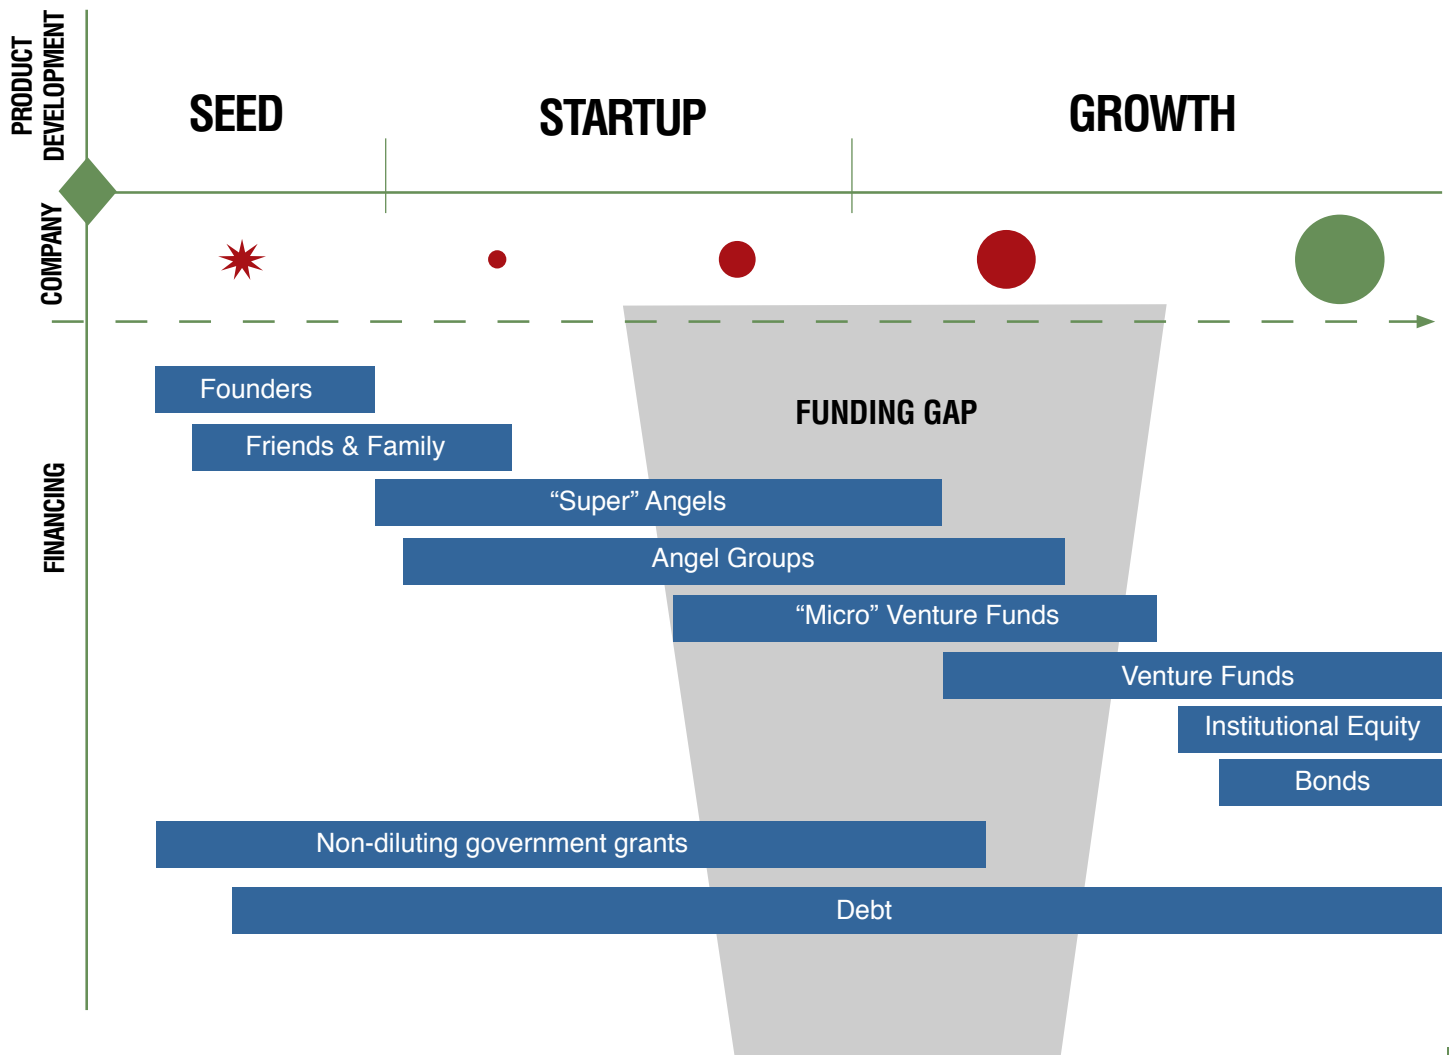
PRODUCT DEVELOPMENT

SEED

STARTUP

GROWTH

COMPANY

FINANCING

FUNDING GAP

Founders

Friends & Family

“Super” Angels

Angel Groups

“Micro” Venture Funds

Venture Funds

Institutional Equity

Bonds

Non-diluting government grants

Debt